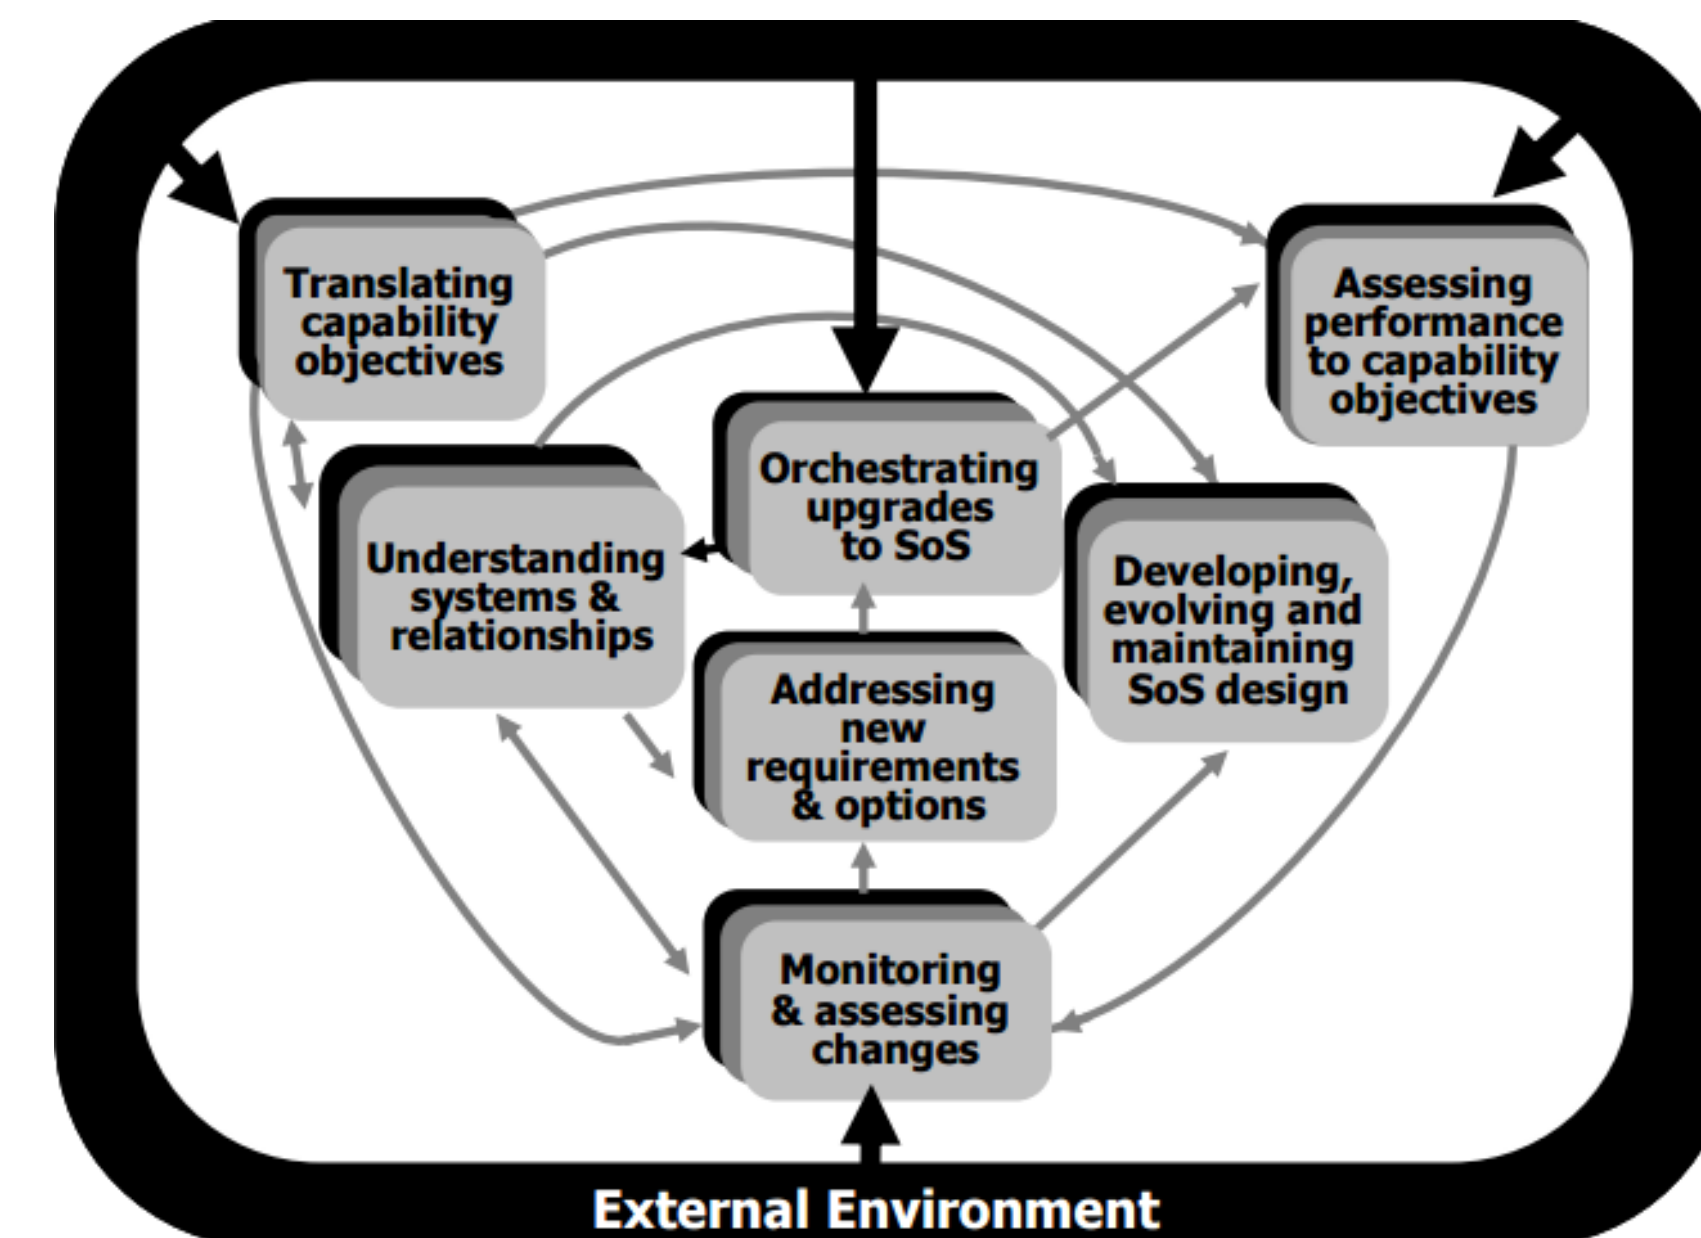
Translating capability objectives

Assessing performance to capability objectives

Orchestrating upgrades to SoS

Understanding systems & relationships

Developing, evolving and maintaining SoS design

Addressing new requirements & options

Monitoring & assessing changes

External Environment